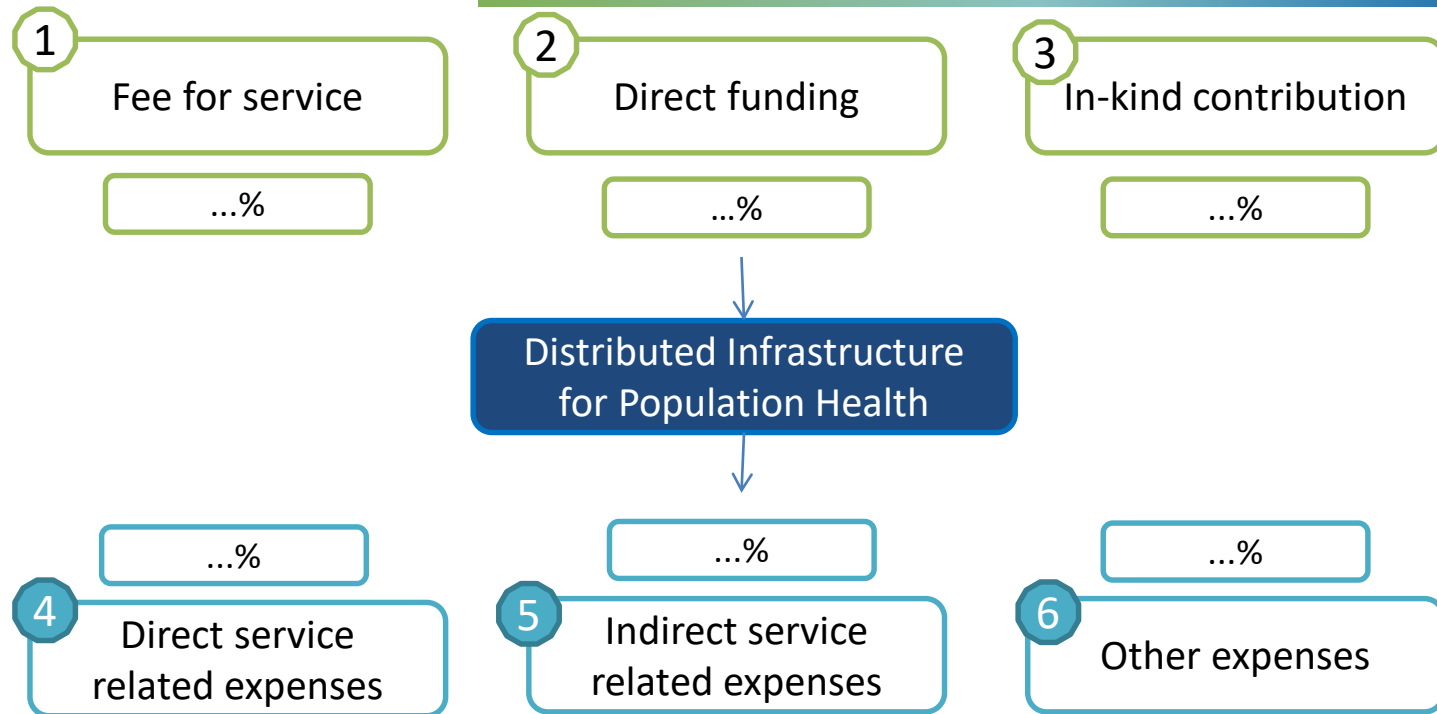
1
Fee for service
...%

2
Direct funding
...%

3
In-kind contribution
...%

Distributed Infrastructure for Population Health

...%
4
Direct service related expenses

...%
5
Indirect service related expenses

...%
6
Other expenses